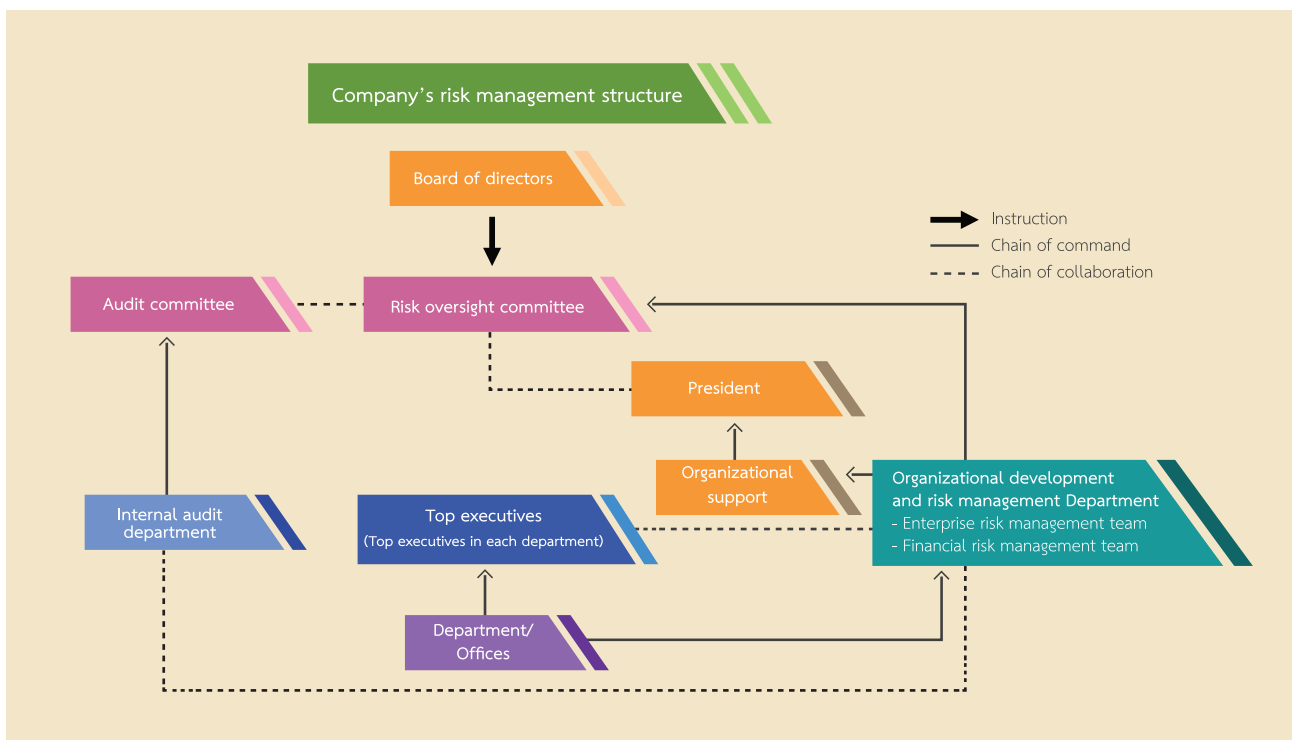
Company’s risk management structure

Board of directors

Instruction
Chain of command
Chain of collaboration

Audit committee

Risk oversight committee

President

Organizational support

Organizational development and risk management Department
- Enterprise risk management team
- Financial risk management team

Internal audit department

Top executives
(Top executives in each department)

Department/ Offices